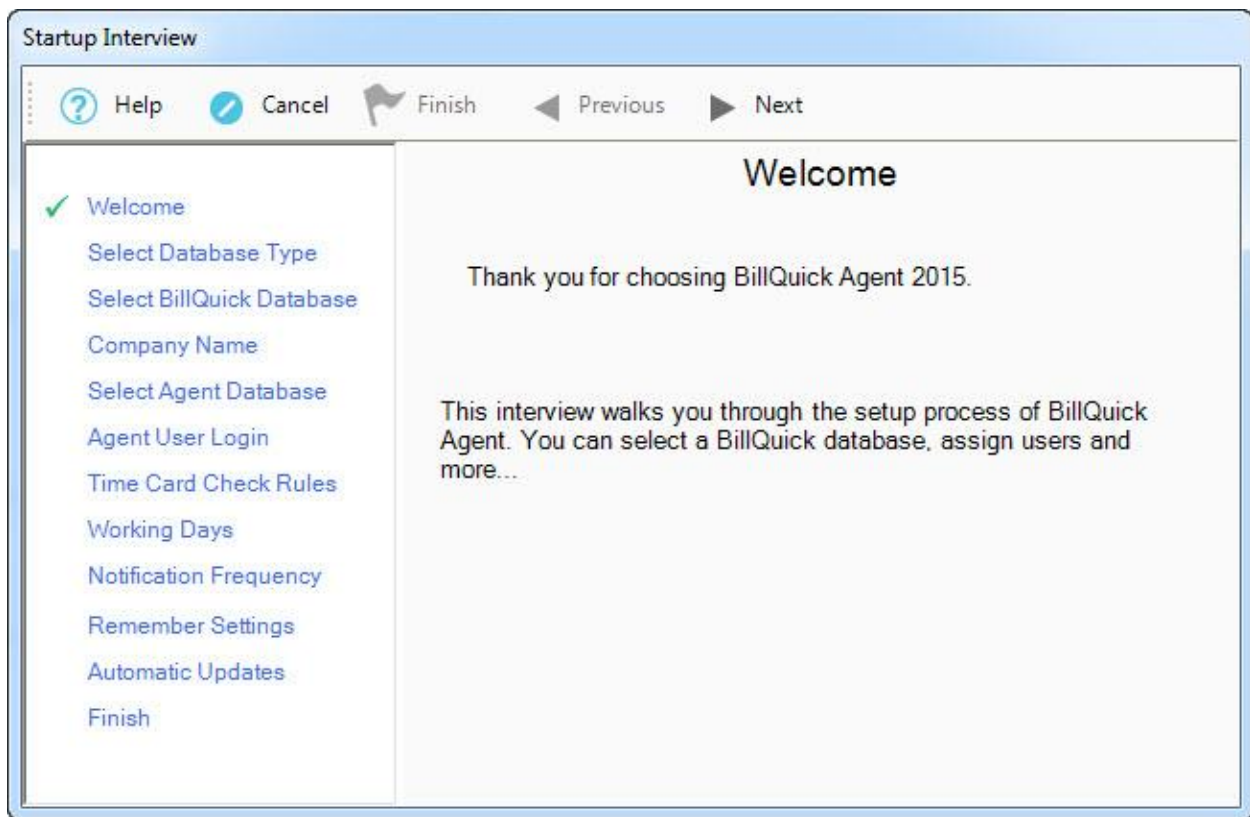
Startup Interview

Help Cancel Finish Previous Next

✓ Welcome
Select Database Type
Select BillQuick Database
Company Name
Select Agent Database
Agent User Login
Time Card Check Rules
Working Days
Notification Frequency
Remember Settings
Automatic Updates
Finish

Welcome

Thank you for choosing BillQuick Agent 2015.

This interview walks you through the setup process of BillQuick Agent. You can select a BillQuick database, assign users and more...